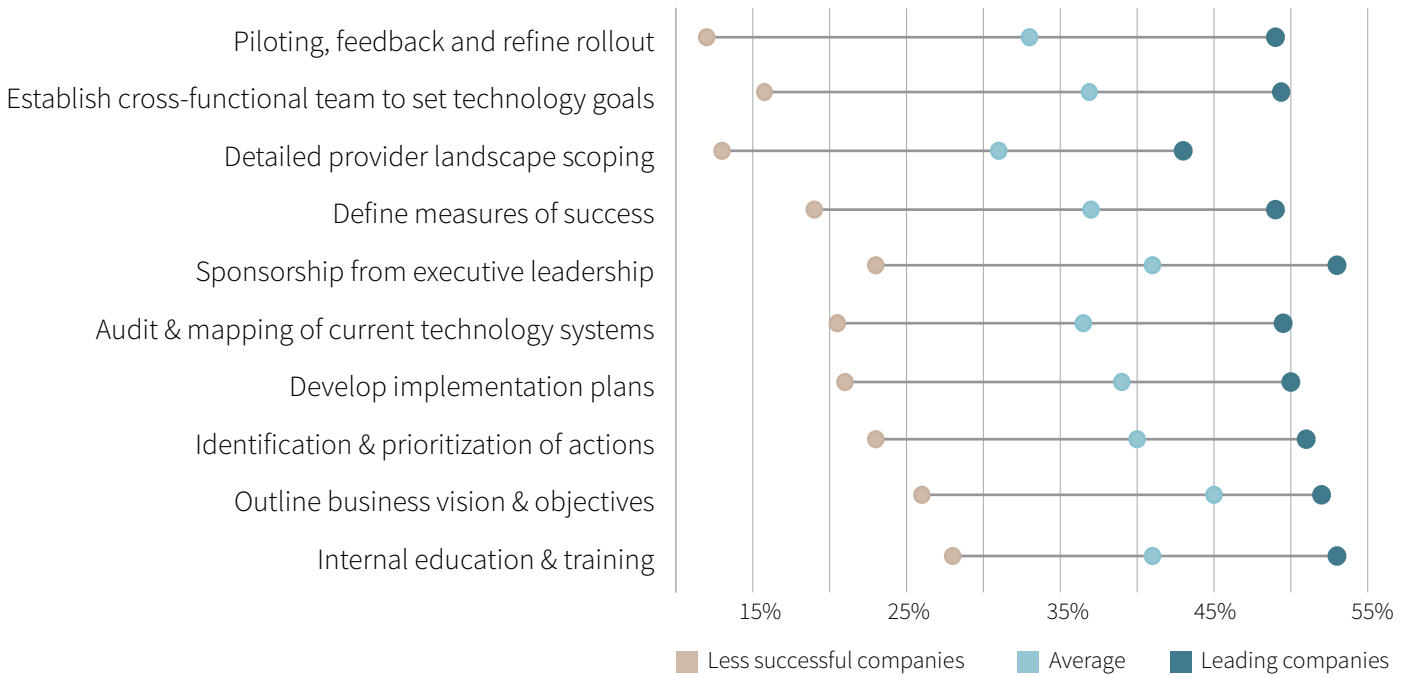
Piloting, feedback and refine rollout
Establish cross-functional team to set technology goals
Detailed provider landscape scoping
Define measures of success
Sponsorship from executive leadership
Audit & mapping of current technology systems
Develop implementation plans
Identification & prioritization of actions
Outline business vision & objectives
Internal education & training

15%
25%
35%
45%
55%

Less successful companies
Average
Leading companies